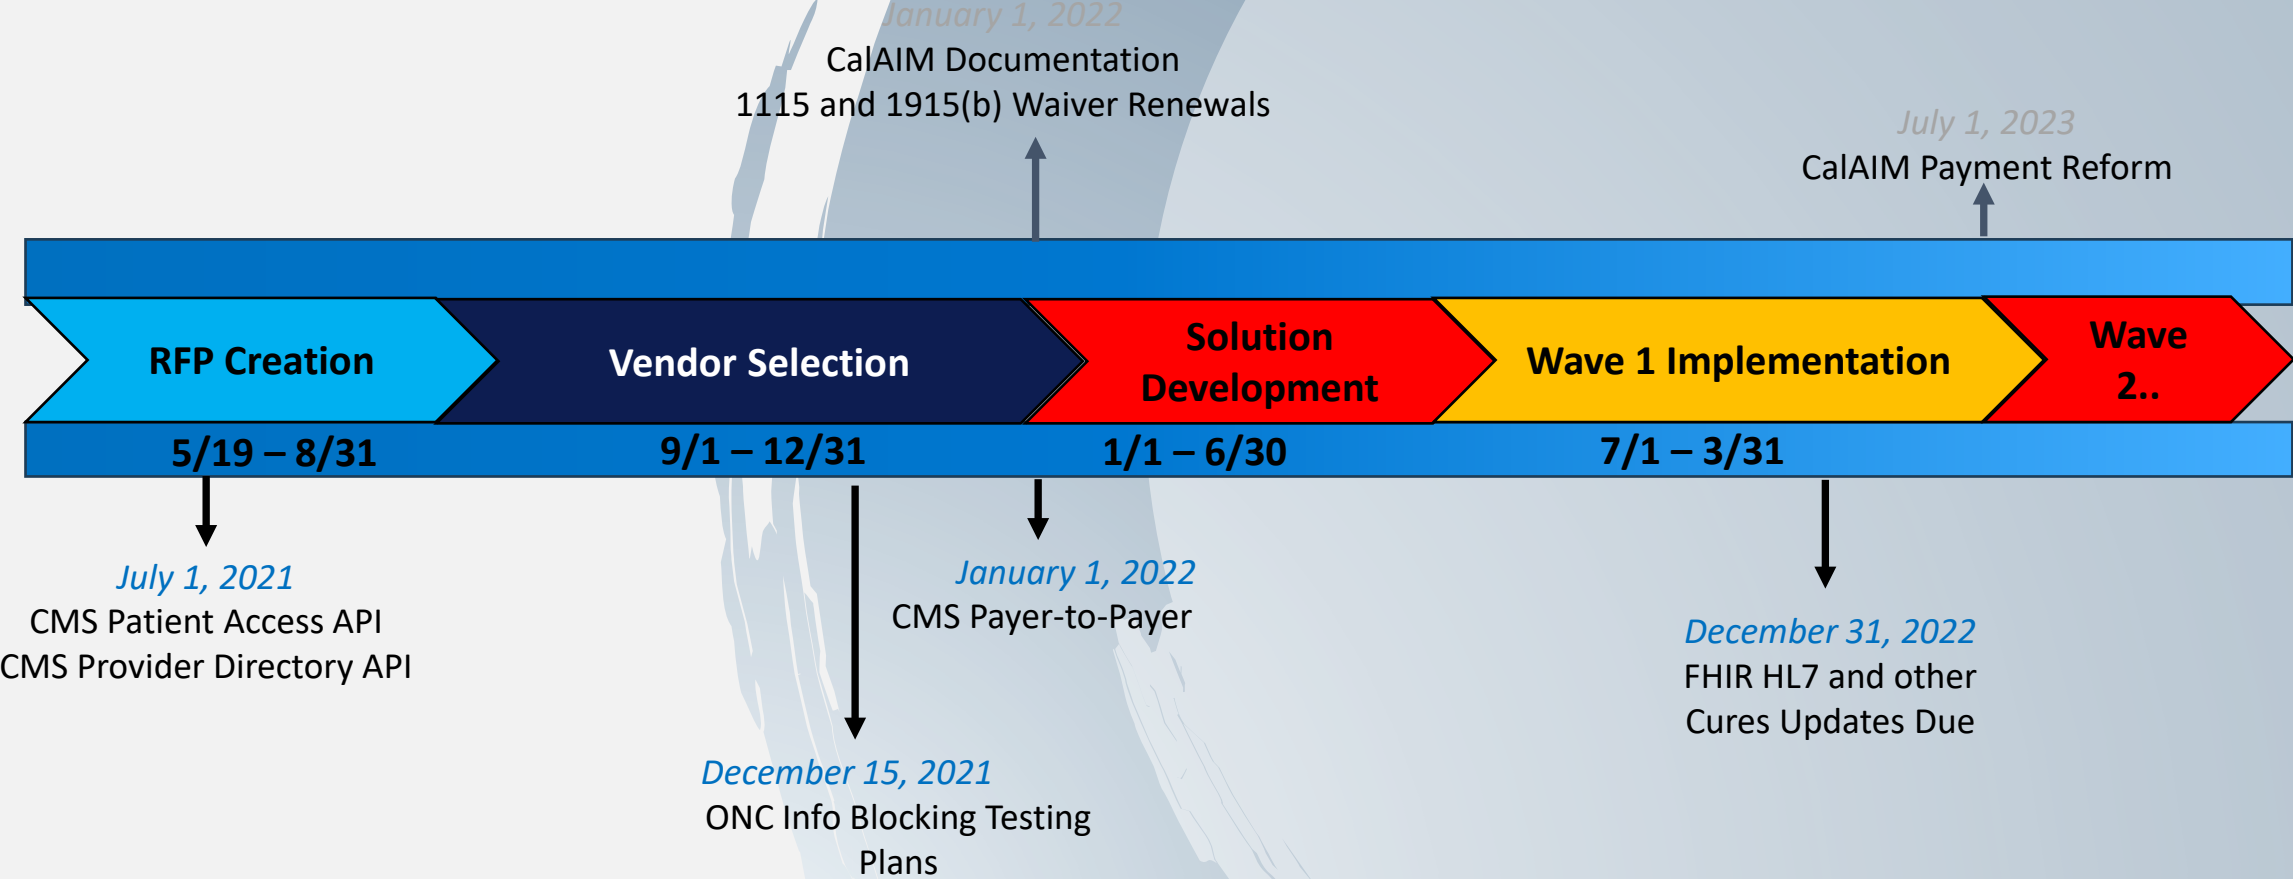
January 1, 2022
CalAIM Documentation
1115 and 1915(b) Waiver Renewals

July 1, 2023
CalAIM Payment Reform

RFP Creation

Vendor Selection

Solution Development

Wave 1 Implementation

Wave 2..

5/19 – 8/31

9/1 – 12/31

1/1 – 6/30

7/1 – 3/31

July 1, 2021
CMS Patient Access API
CMS Provider Directory API

January 1, 2022
CMS Payer-to-Payer

December 31, 2022
FHIR HL7 and other Cures Updates Due

December 15, 2021
ONC Info Blocking Testing Plans